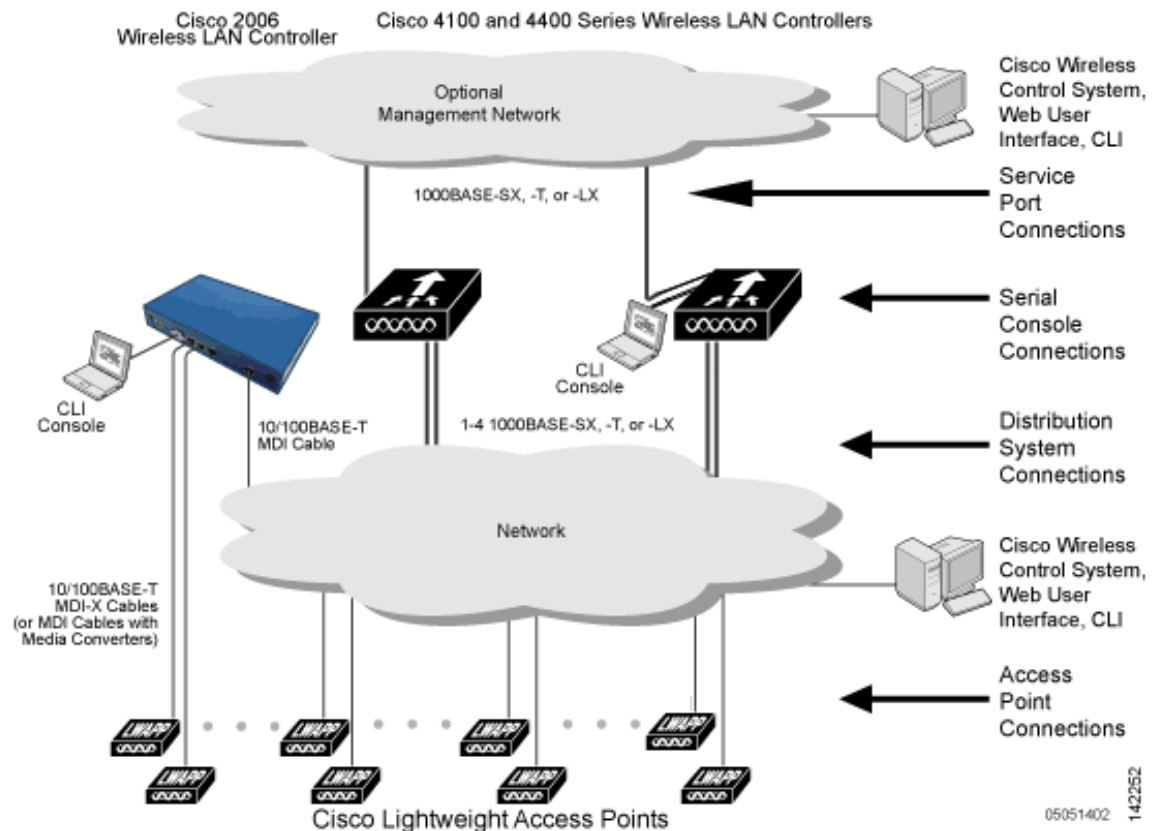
Cisco 2006
Wireless LAN Controller

Cisco 4100 and 4400 Series Wireless LAN Controllers

Optional
Management Network

Cisco Wireless
Control System,
Web User
Interface, CLI

1000BASE-SX, -T, or -LX

Service
Port
Connections

Serial
Console
Connections

CLI
Console

CLI
Console

10/100BASE-T
MDI Cable

1-4 1000BASE-SX, -T, or -LX

Distribution
System
Connections

Network

Cisco Wireless
Control System,
Web User
Interface, CLI

10/100BASE-T
MDI-X Cables
(or MDI Cables with
Media Converters)

Access
Point
Connections

LWAPP LWAPP LWAPP LWAPP LWAPP LWAPP LWAPP LWAPP

Cisco Lightweight Access Points

05051402

142252